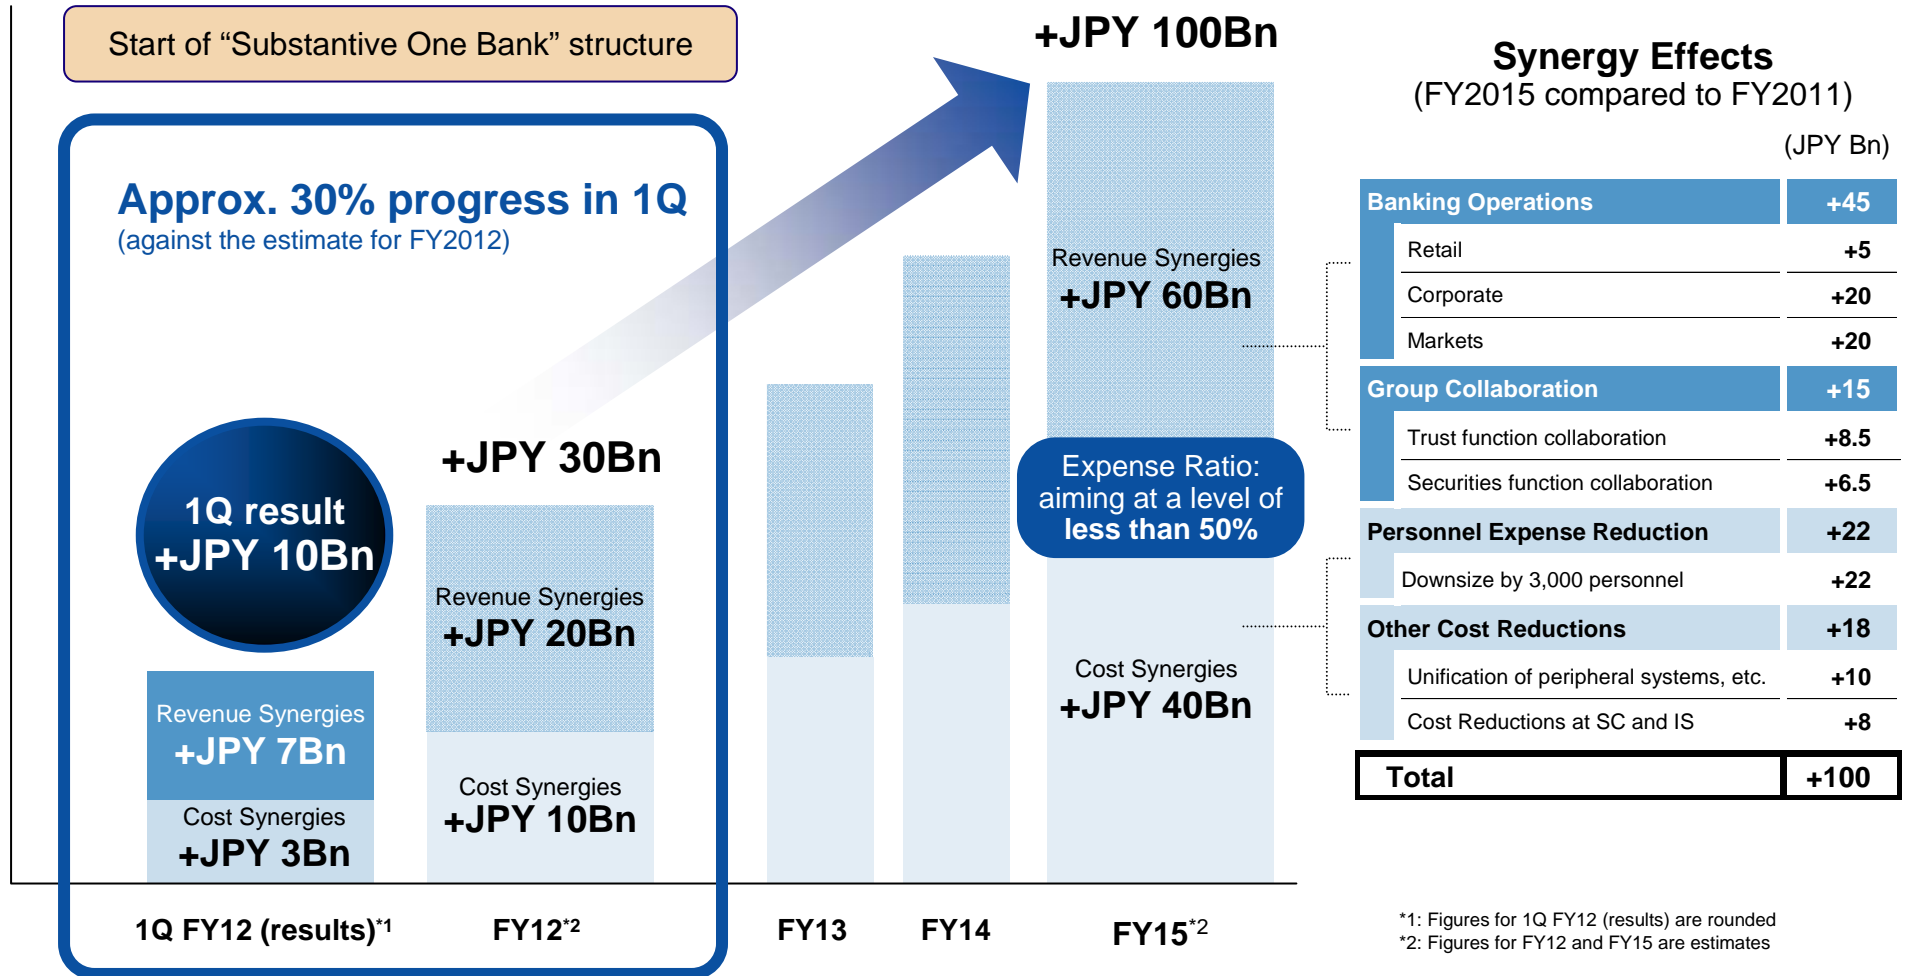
Start of “Substantive One Bank” structure

Approx. 30% progress in 1Q
(against the estimate for FY2012)

1Q result
+JPY 10Bn

Revenue Synergies
+JPY 7Bn

Cost Synergies
+JPY 3Bn

+JPY 30Bn

Revenue Synergies
+JPY 20Bn

Cost Synergies
+JPY 10Bn

+JPY 100Bn

Revenue Synergies
+JPY 60Bn

Expense Ratio: aiming at a level of less than 50%

Cost Synergies
+JPY 40Bn

1Q FY12 (results)$^{*1}$ FY12$^{*2}$ FY13 FY14 FY15$^{*2}$

Synergy Effects
(FY2015 compared to FY2011)

(JPY Bn)

| Banking Operations | +45 |
|---|---|
| Retail | +5 |
| Corporate | +20 |
| Markets | +20 |
| Group Collaboration | +15 |
| Trust function collaboration | +8.5 |
| Securities function collaboration | +6.5 |
| Personnel Expense Reduction | +22 |
| Downsize by 3,000 personnel | +22 |
| Other Cost Reductions | +18 |
| Unification of peripheral systems, etc. | +10 |
| Cost Reductions at SC and IS | +8 |
| Total | +100 |

*1: Figures for 1Q FY12 (results) are rounded
*2: Figures for FY12 and FY15 are estimates